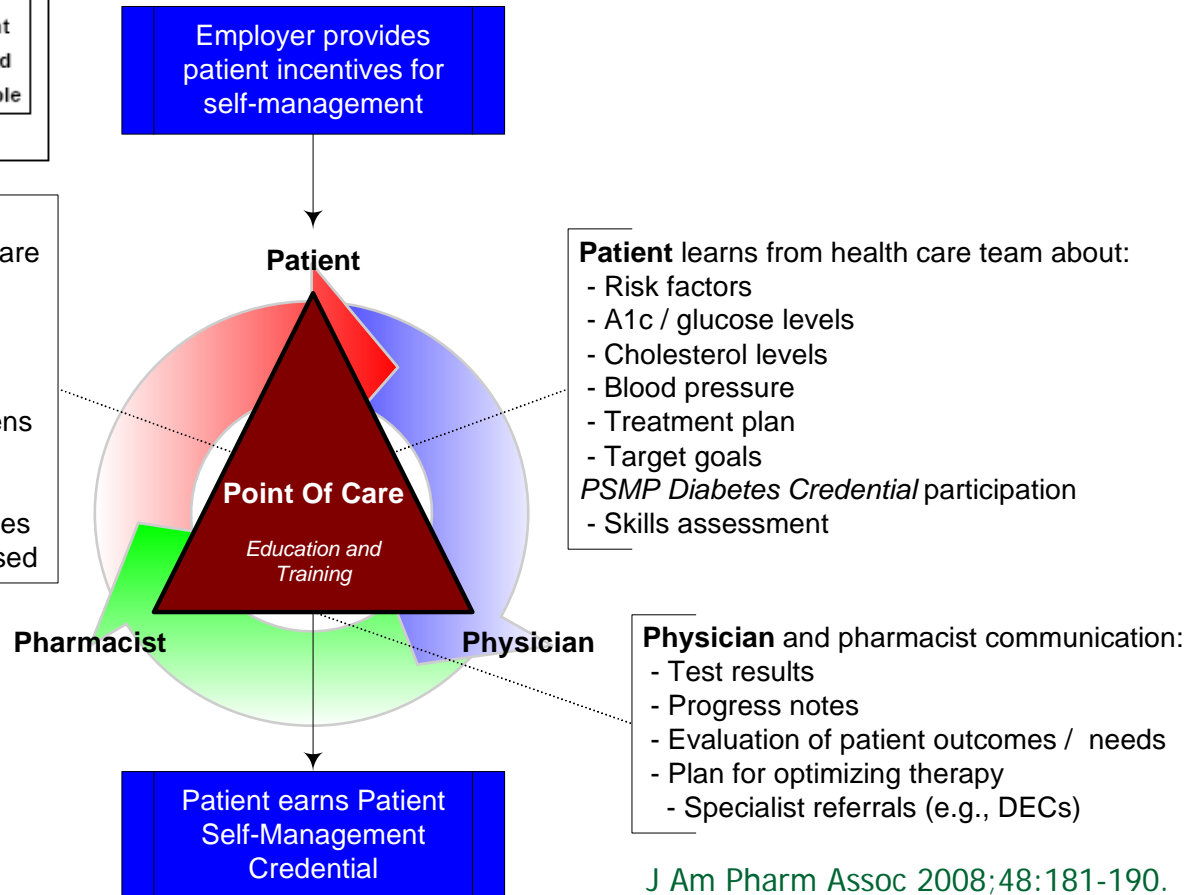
nt
d
ble

Employer provides patient incentives for self-management

are

ens

es
sed

Patient

Point Of Care

Education and Training

Pharmacist

Physician

Patient learns from health care team about:
- Risk factors
- A1c / glucose levels
- Cholesterol levels
- Blood pressure
- Treatment plan
- Target goals
PSMP Diabetes Credential participation
- Skills assessment

Physician and pharmacist communication:
- Test results
- Progress notes
- Evaluation of patient outcomes / needs
- Plan for optimizing therapy
- Specialist referrals (e.g., DECs)

Patient earns Patient Self-Management Credential

J Am Pharm Assoc 2008;48:181-190.